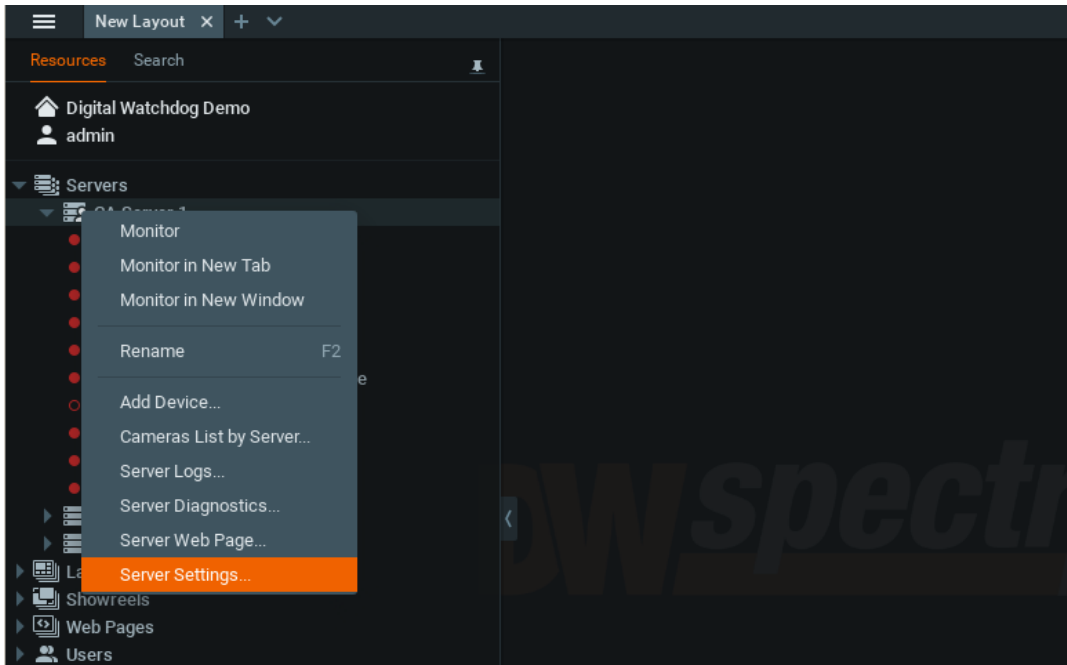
New Layout ✕ + ⌄

Resources Search

Digital Watchdog Demo
admin

Servers
QA Server 1

Monitor
Monitor in New Tab
Monitor in New Window
Rename F2
Add Device...
Cameras List by Server...
Server Logs...
Server Diagnostics...
Server Web Page...
Server Settings...

e

La
Showreels
Web Pages
Users

dwspectr